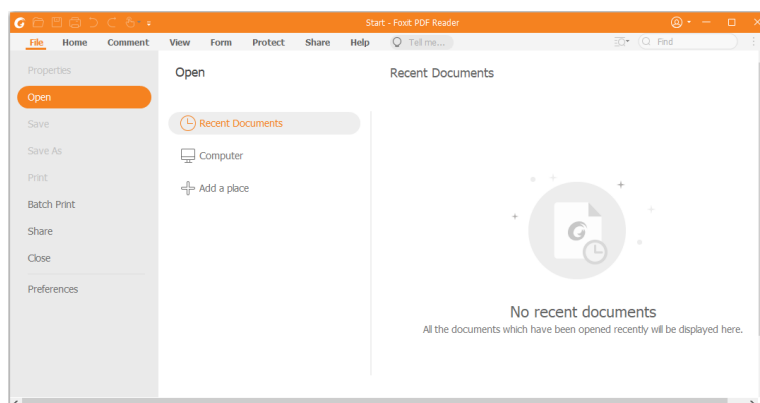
Start - Foxit PDF Reader

File Home Comment View Form Protect Share Help Tell me... Find

Properties
Open
Save
Save As
Print
Batch Print
Share
Close
Preferences

Open

Recent Documents
Computer
Add a place

Recent Documents

No recent documents
All the documents which have been opened recently will be displayed here.